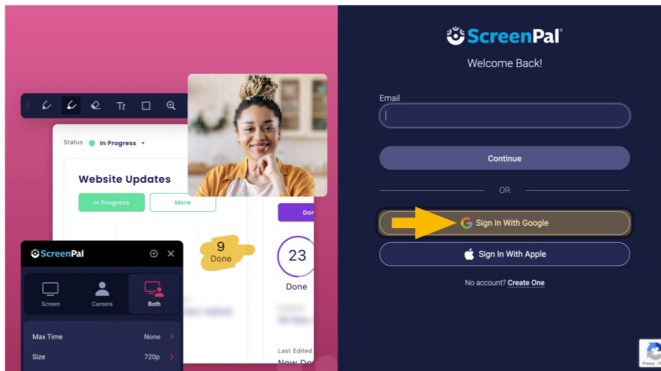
Tт

Status In Progress

Website Updates

In Progress

More

Do

9
Done

23
Done

Last Edited

ScreenPal

Screen

Camera

Both

Max Time None

Size 720p

ScreenPal

Welcome Back!

Email

Continue

OR

Sign In With Google

Sign In With Apple

No account? Create One